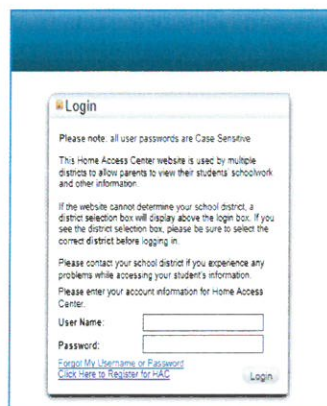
Login

Please note: all user passwords are Case Sensitive.

This Home Access Center website is used by multiple districts to allow parents to view their students' schoolwork and other information.

If the website cannot determine your school district, a district selection box will display above the login box. If you see the district selection box, please be sure to select the correct district before logging in.

Please contact your school district if you experience any problems while accessing your student's information.

Please enter your account information for Home Access Center.

User Name:

Password:

Forgot My Username or Password
Click Here to Register for HAC

Login